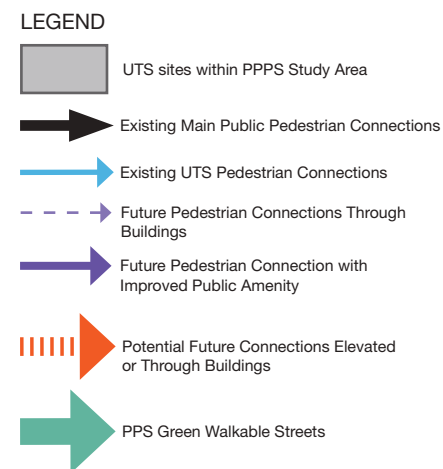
LEGEND

UTS sites within PPPS Study Area

Existing Main Public Pedestrian Connections

Existing UTS Pedestrian Connections

Future Pedestrian Connections Through Buildings

Future Pedestrian Connection with Improved Public Amenity

Potential Future Connections Elevated or Through Buildings

PPS Green Walkable Streets